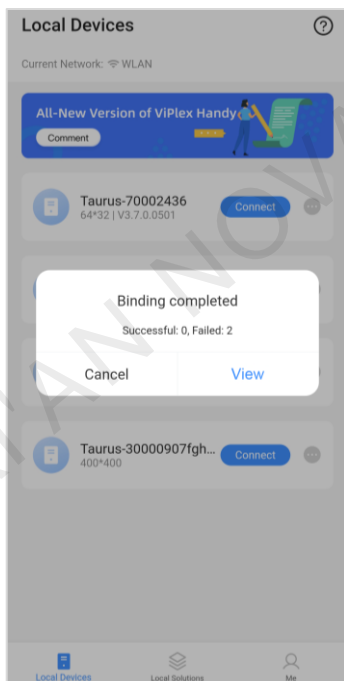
Local Devices

?

Current Network: WLAN

All-New Version of ViPlex Handy

Comment

Taurus-70002436
64*32 | V3.7.0.0501

Connect

Binding completed

Successful: 0, Failed: 2

Cancel

View

Taurus-30000907fgh...
400*400

Connect

Local Devices

Local Solutions

Me

XIAN NOVA